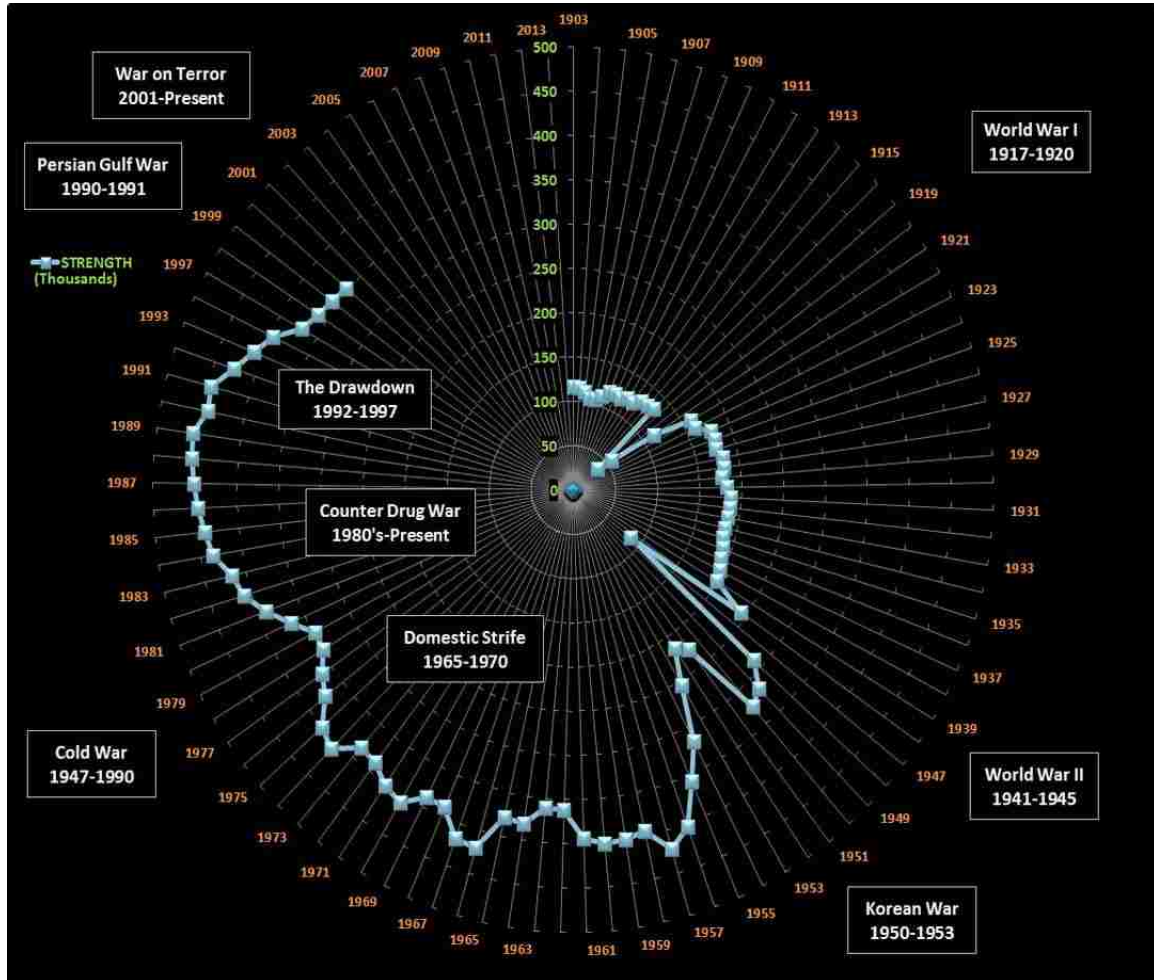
War on Terror
2001-Present

Persian Gulf War
1990-1991

World War I
1917-1920

STRENGTH
(Thousands)

The Drawdown
1992-1997

Counter Drug War
1980's-Present

Domestic Strife
1965-1970

Cold War
1947-1990

World War II
1941-1945

Korean War
1950-1953

500
450
400
350
300
250
200
150
100
50
0

1903
1905
1907
1909
1911
1913
1915
1919
1921
1923
1925
1927
1929
1931
1933
1935
1937
1939
1947
1949
1951
1953
1955
1957
1959
1961
1963
1965
1967
1969
1971
1973
1975
1977
1979
1981
1983
1985
1987
1989
1991
1993
1997
1999
2001
2003
2005
2007
2009
2011
2013